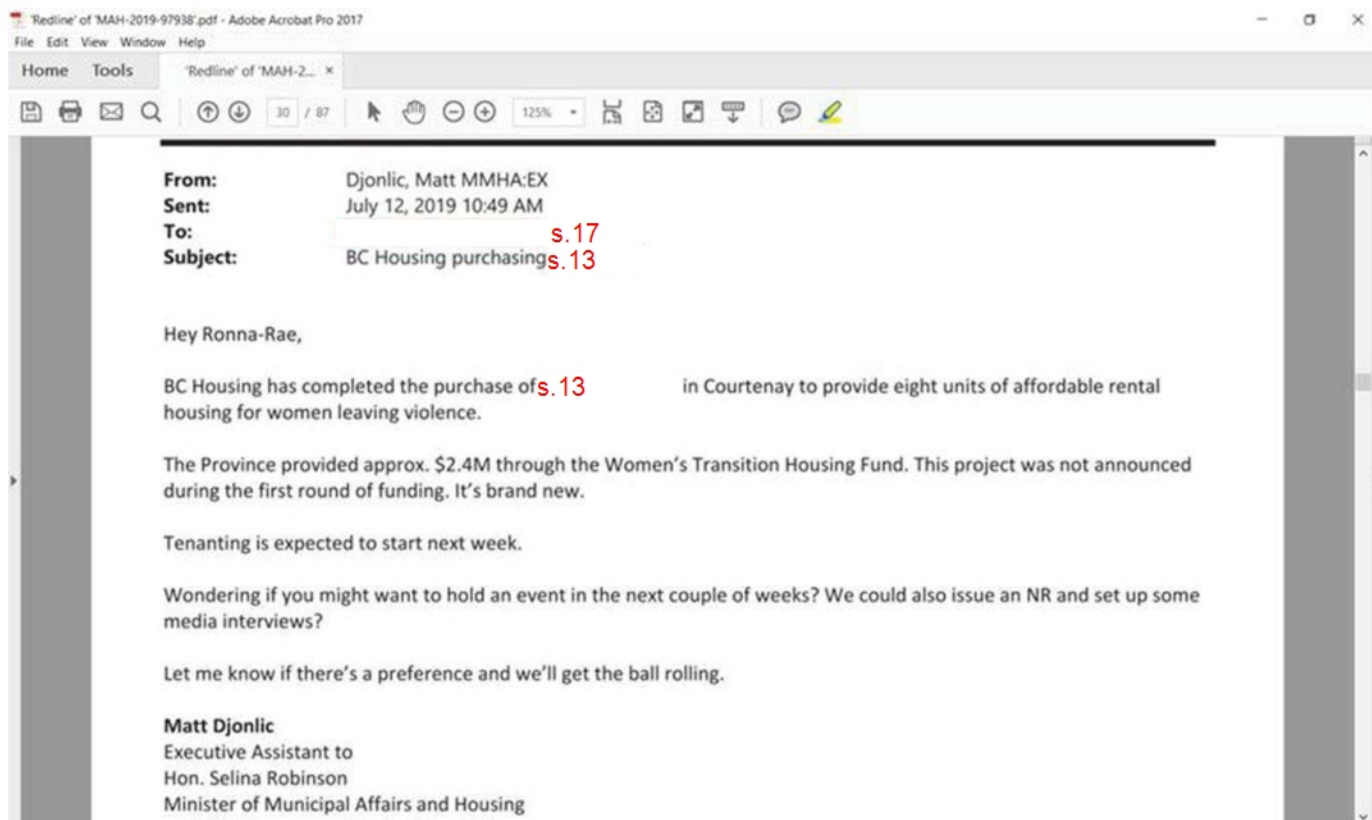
'Redline' of 'MAH-2019-97938'.pdf - Adobe Acrobat Pro 2017
File Edit View Window Help
Home Tools 'Redline' of 'MAH-2... ×

30 / 87 125%

From: Djonlic, Matt MMHA:EX
Sent: July 12, 2019 10:49 AM
To: s.17
Subject: BC Housing purchasing s.13

Hey Ronna-Rae,

BC Housing has completed the purchase of s.13 in Courtenay to provide eight units of affordable rental housing for women leaving violence.

The Province provided approx. $2.4M through the Women's Transition Housing Fund. This project was not announced during the first round of funding. It's brand new.

Tenanting is expected to start next week.

Wondering if you might want to hold an event in the next couple of weeks? We could also issue an NR and set up some media interviews?

Let me know if there's a preference and we'll get the ball rolling.

Matt Djonlic
Executive Assistant to
Hon. Selina Robinson
Minister of Municipal Affairs and Housing